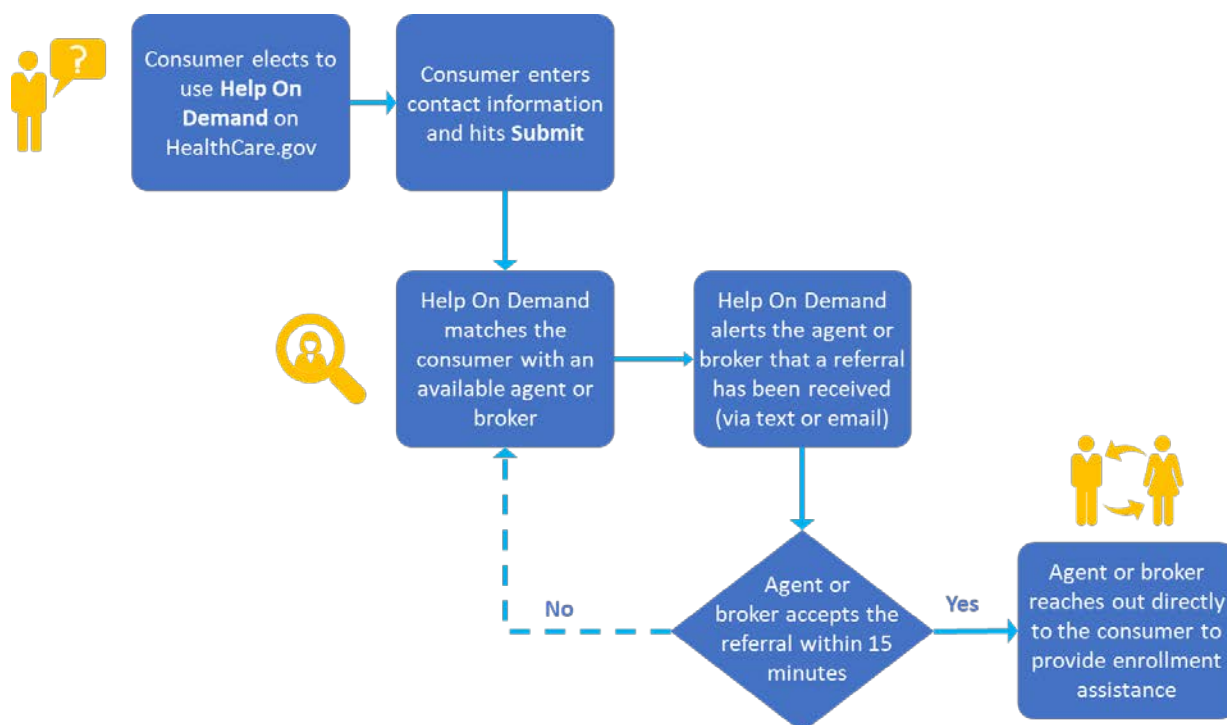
?

Consumer elects to use **Help On Demand** on HealthCare.gov

Consumer enters contact information and hits **Submit**

Help On Demand matches the consumer with an available agent or broker

Help On Demand alerts the agent or broker that a referral has been received (via text or email)

Agent or broker accepts the referral within 15 minutes

No

Yes

Agent or broker reaches out directly to the consumer to provide enrollment assistance